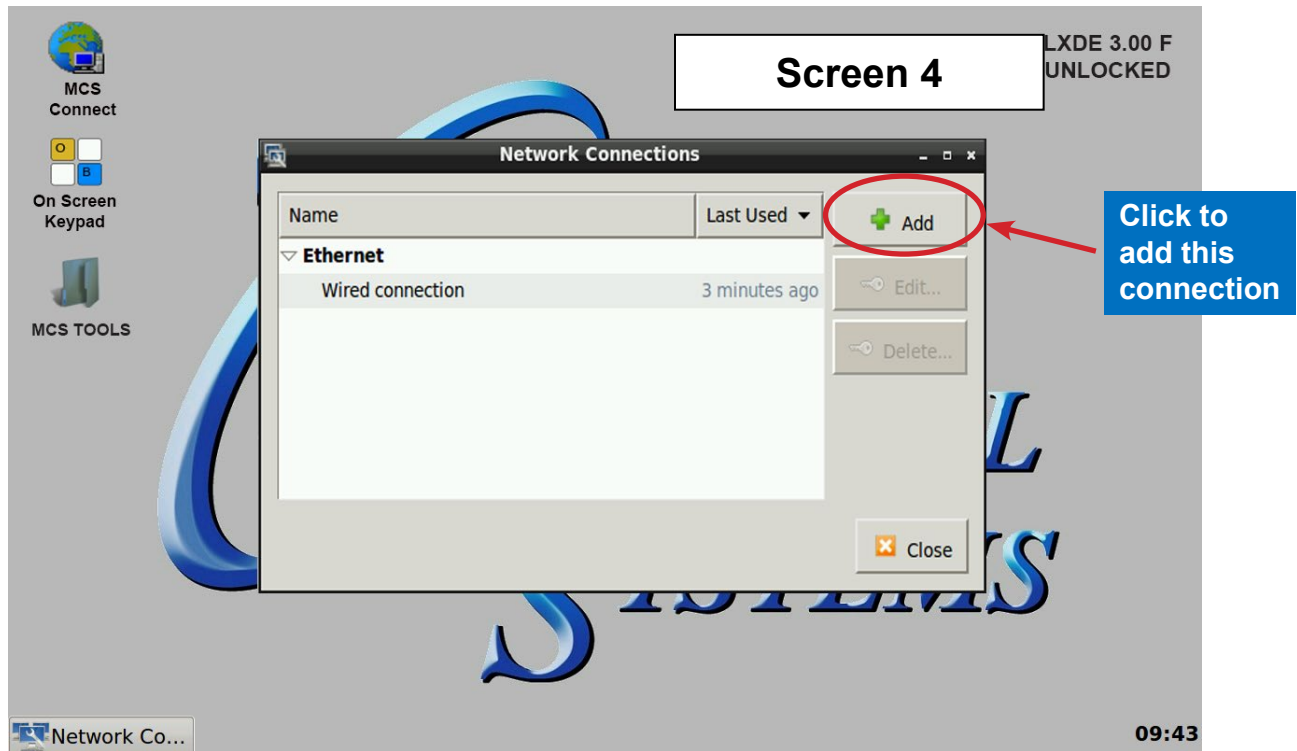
MCS Connect

O B

On Screen Keypad

MCS TOOLS

Screen 4

LXDE 3.00 F
UNLOCKED

Network Connections

| Name | Last Used |
|---|---|
| Ethernet | |
| Wired connection | 3 minutes ago |

Add

Edit...

Delete...

Click to add this connection

Close

L

SYSTEMS

Network Co...

09:43